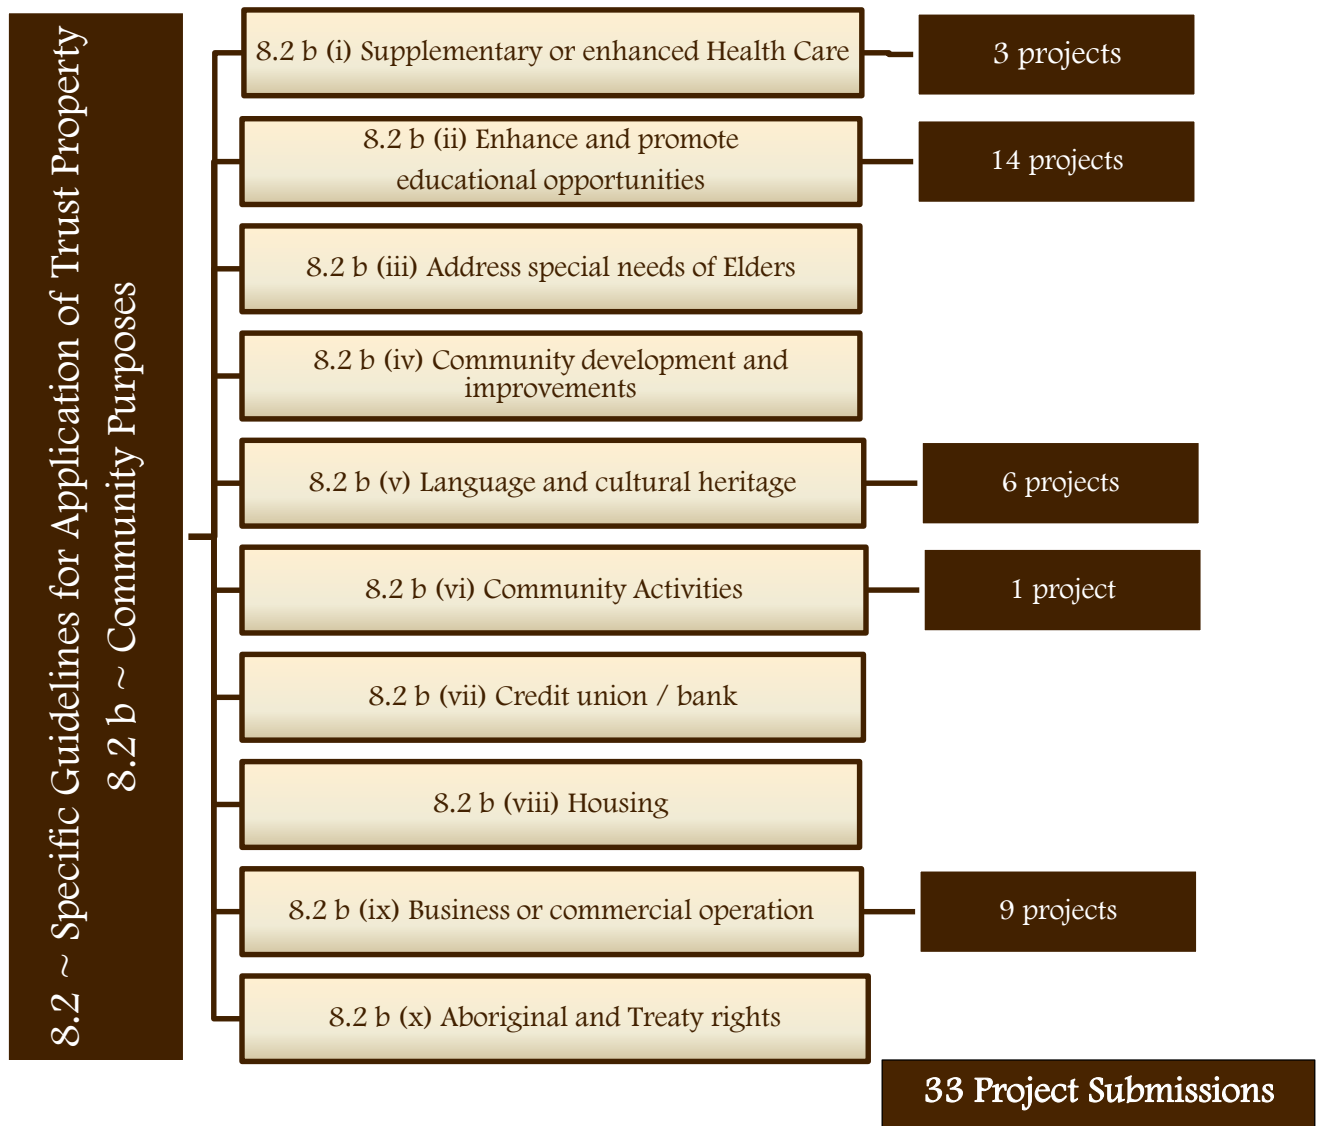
8.2 ~ Specific Guidelines for Application of Trust Property
8.2 b ~ Community Purposes

8.2 b (i) Supplementary or enhanced Health Care

3 projects

8.2 b (ii) Enhance and promote educational opportunities

14 projects

8.2 b (iii) Address special needs of Elders

8.2 b (iv) Community development and improvements

8.2 b (v) Language and cultural heritage

6 projects

8.2 b (vi) Community Activities

1 project

8.2 b (vii) Credit union / bank

8.2 b (viii) Housing

8.2 b (ix) Business or commercial operation

9 projects

8.2 b (x) Aboriginal and Treaty rights

33 Project Submissions